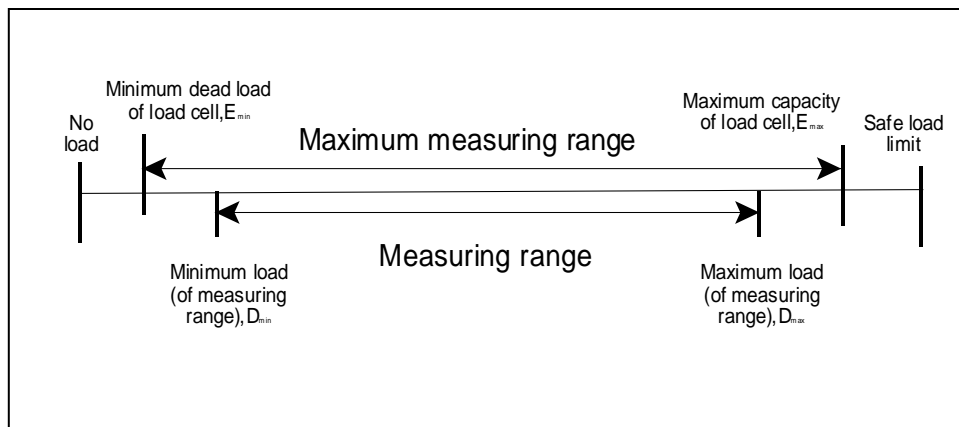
Minimum dead load of load cell, $E_{min}$

No load

Maximum measuring range

Maximum capacity of load cell, $E_{max}$

Safe load limit

Measuring range

Minimum load (of measuring range), $D_{min}$

Maximum load (of measuring range), $D_{max}$